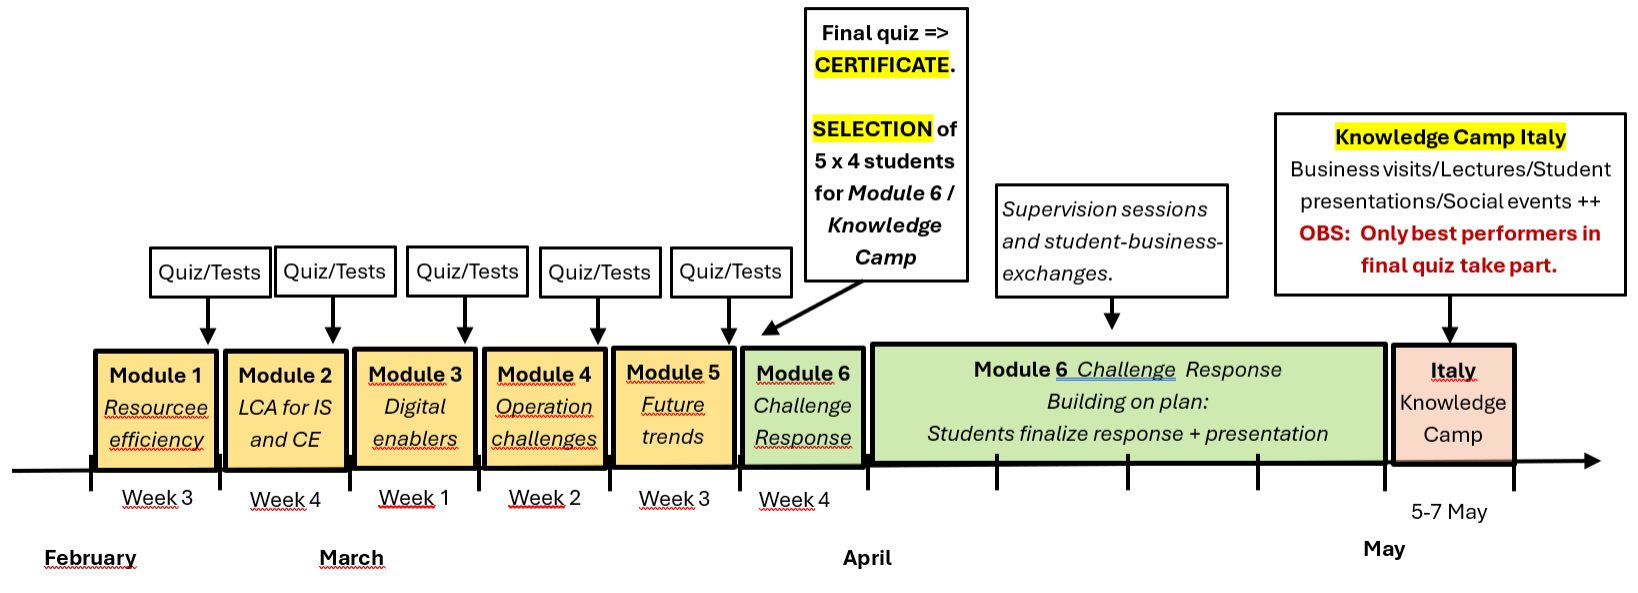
Final quiz => CERTIFICATE.

SELECTION of 5 x 4 students for Module 6 / Knowledge Camp

Knowledge Camp Italy
Business visits/Lectures/Student presentations/Social events ++
OBS: Only best performers in final quiz take part.

Supervision sessions and student-business-exchanges.

Quiz/Tests

Quiz/Tests

Quiz/Tests

Quiz/Tests

Quiz/Tests

Module 1
Resourcee efficiency

Module 2
LCA for IS and CE

Module 3
Digital enablers

Module 4
Operation challenges

Module 5
Future trends

Module 6
Challenge Response

Module 6 Challenge Response
Building on plan:
Students finalize response + presentation

Italy
Knowledge Camp

Week 3

Week 4

Week 1

Week 2

Week 3

Week 4

5-7 May

February

March

April

May